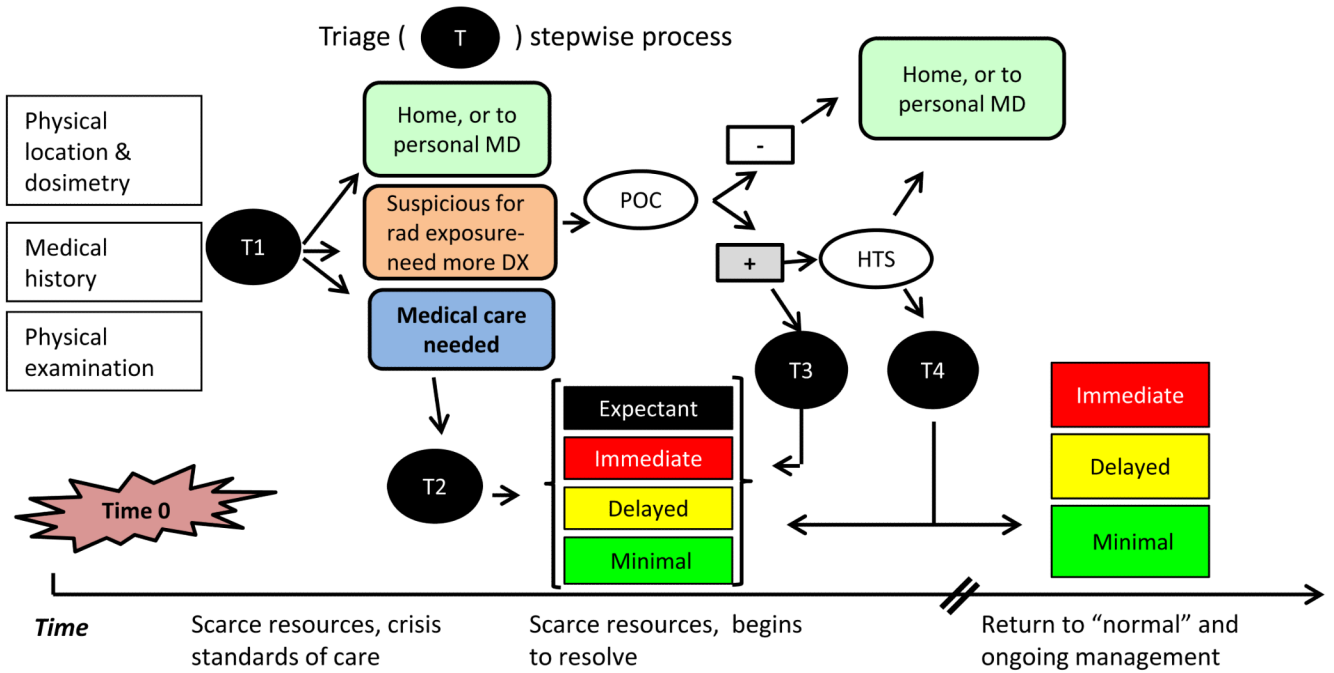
Triage ( T ) stepwise process

Physical location & dosimetry

Medical history

Physical examination

T1

Home, or to personal MD

Suspicious for rad exposure- need more DX

Medical care needed

POC

-

+

HTS

Home, or to personal MD

T3

T4

T2

Expectant

Immediate

Delayed

Minimal

Immediate

Delayed

Minimal

Time 0

Time

Scarce resources, crisis standards of care

Scarce resources, begins to resolve

Return to "normal" and ongoing management